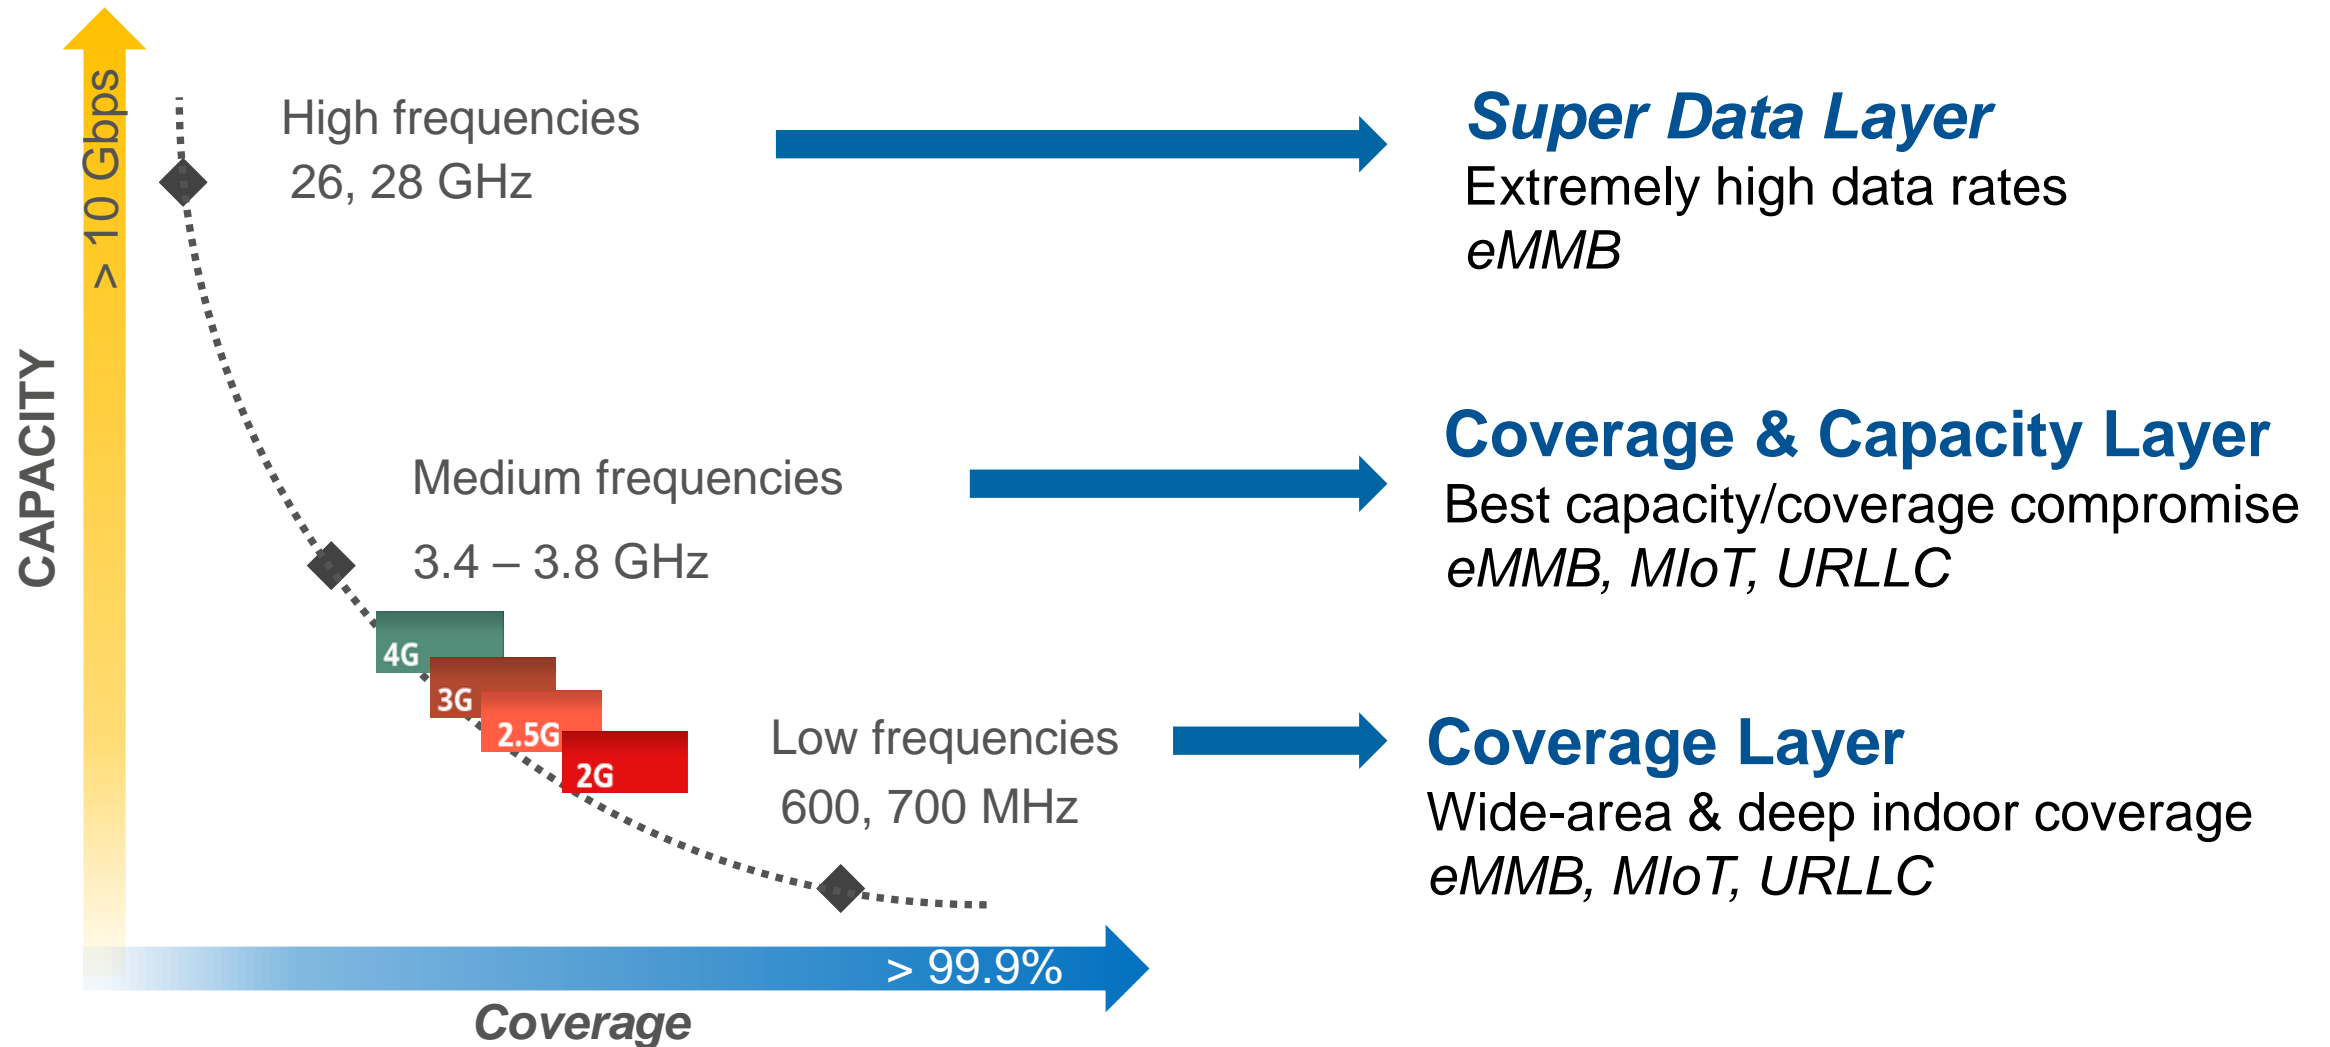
> 10 Gbps

CAPACITY

High frequencies
26, 28 GHz

Super Data Layer
Extremely high data rates
eMMB

Medium frequencies
3.4 – 3.8 GHz

Coverage & Capacity Layer
Best capacity/coverage compromise
eMMB, MIoT, URLLC

4G
3G
2.5G
2G

Low frequencies
600, 700 MHz

Coverage Layer
Wide-area & deep indoor coverage
eMMB, MIoT, URLLC

> 99.9%

Coverage